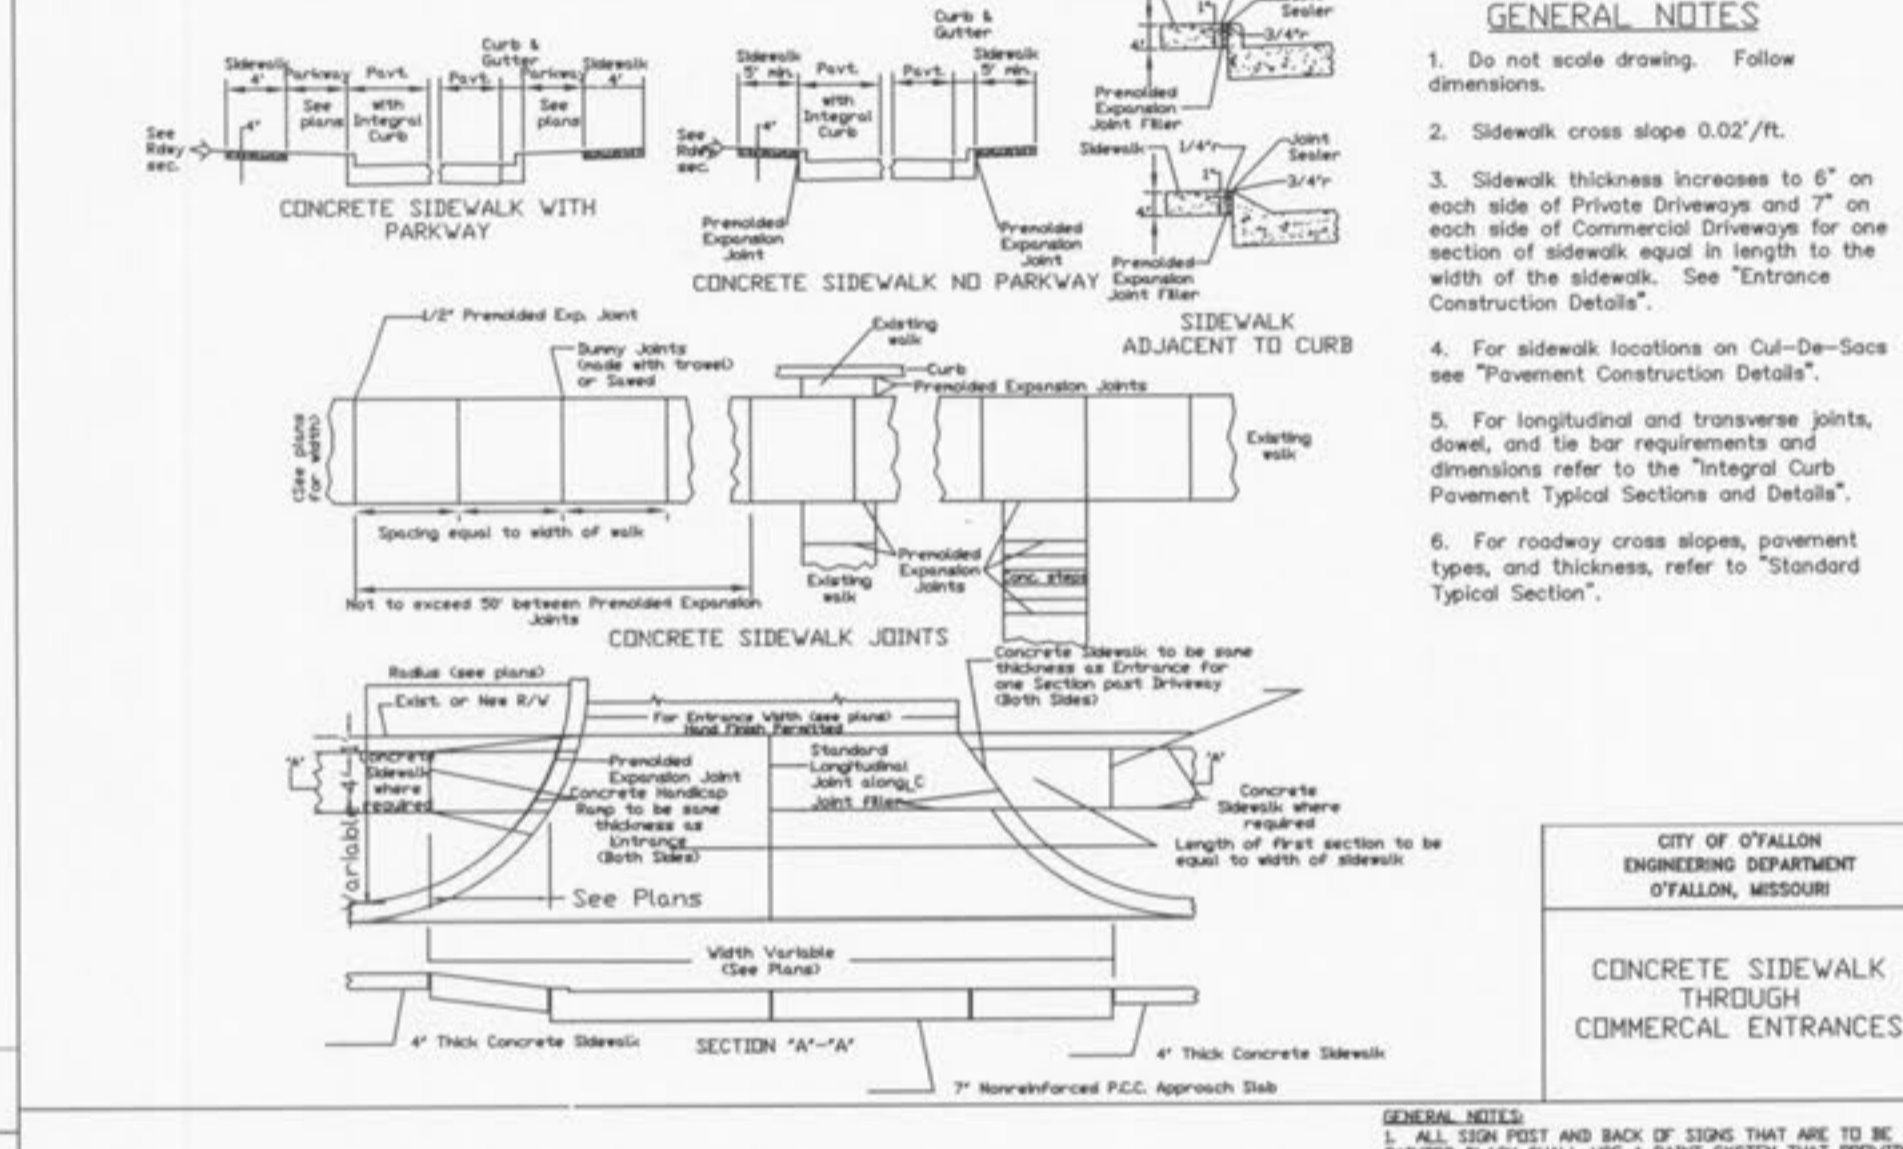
Curb & Gutter

Sidewalk 4'

Parkway

Pavt.

See plans

with Integral Curb

Pavt.

Curb & Gutter

Parkway

See plans

Sidewalk 4'

4"

See Rdwy sec.

CONCRETE SIDEWALK WITH PARKWAY

Curb & Gutter

Sidewalk 5' min.

Pavt.

with Integral Curb

Pavt.

Sidewalk 5' min.

4"

See Rdwy sec.

Premolded Expansion Joint

Premolded Expansion Joint

CONCRETE SIDEWALK NO PARKWAY

Sealer

3/4"r

4"

Premolded Expansion Joint Filler

Sidewalk

1/4"r

Joint Sealer

1"

3/4"r

4"

Premolded Expansion Joint Filler

SIDEWALK ADJACENT TO CURB

GENERAL NOTES

1. Do not scale drawing. Follow dimensions.

2. Sidewalk cross slope 0.02'/ft.

3. Sidewalk thickness increases to 6" on each side of Private Driveways and 7" on each side of Commercial Driveways for one section of sidewalk equal in length to the width of the sidewalk. See "Entrance Construction Details".

4. For sidewalk locations on Cul-De-Sacs see "Pavement Construction Details".

5. For longitudinal and transverse joints, dowel, and tie bar requirements and dimensions refer to the "Integral Curb Pavement Typical Sections and Details".

6. For roadway cross slopes, pavement types, and thickness, refer to "Standard Typical Section".

1/2" Premolded Exp. Joint

Dummy Joints (made with trowel) or Sawed

(See plans for width)

Spacing equal to width of walk

Not to exceed 50' between Premolded Expansion Joints

CONCRETE SIDEWALK JOINTS

Existing walk

Curb

Premolded Expansion Joints

Existing walk

Premolded Expansion Joints

Existing walk

Conc. steps

Concrete Sidewalk to be same thickness as Entrance for one Section past Driveway (Both Sides)

Radius (see plans)

Exist. or New R/W

For Entrance Width (see plans)

Hand Finish Permitted

'A'

Concrete Sidewalk where required

Premolded Expansion Joint

Concrete Handicap Ramp to be same thickness as Entrance (Both Sides)

Standard Longitudinal Joint along ℄

Joint Filler

'A'

Concrete Sidewalk where required

Length of first section to be equal to width of sidewalk

Variable 4'

See Plans

Width Variable (See Plans)

4" Thick Concrete Sidewalk

SECTION "A"-"A"

4" Thick Concrete Sidewalk

7" Nonreinforced P.C.C. Approach Slab

CITY OF O'FALLON
ENGINEERING DEPARTMENT
O'FALLON, MISSOURI

CONCRETE SIDEWALK THROUGH COMMERCAL ENTRANCES

GENERAL NOTES:
1. ALL SIGN POST AND BACK OF SIGNS THAT ARE TO BE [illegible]